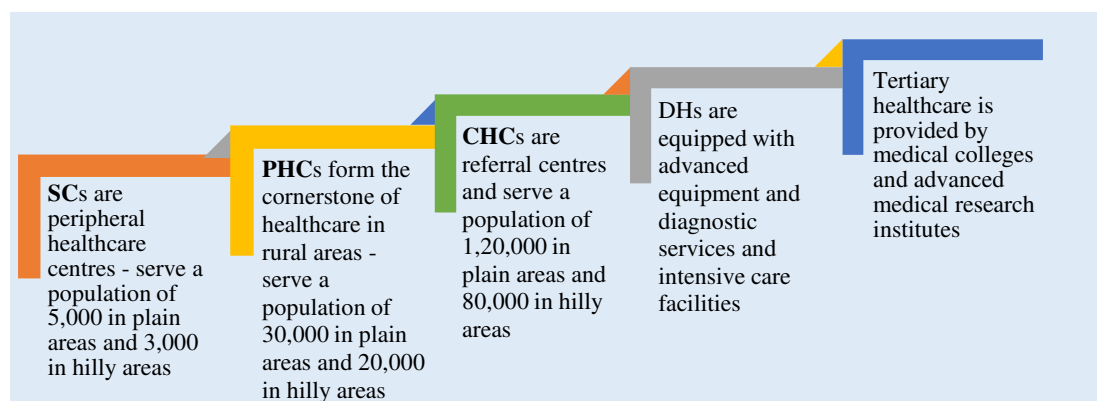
**SC**s are peripheral healthcare centres - serve a population of 5,000 in plain areas and 3,000 in hilly areas

**PHC**s form the cornerstone of healthcare in rural areas - serve a population of 30,000 in plain areas and 20,000 in hilly areas

**CHC**s are referral centres and serve a population of 1,20,000 in plain areas and 80,000 in hilly areas

DHs are equipped with advanced equipment and diagnostic services and intensive care facilities

Tertiary healthcare is provided by medical colleges and advanced medical research institutes